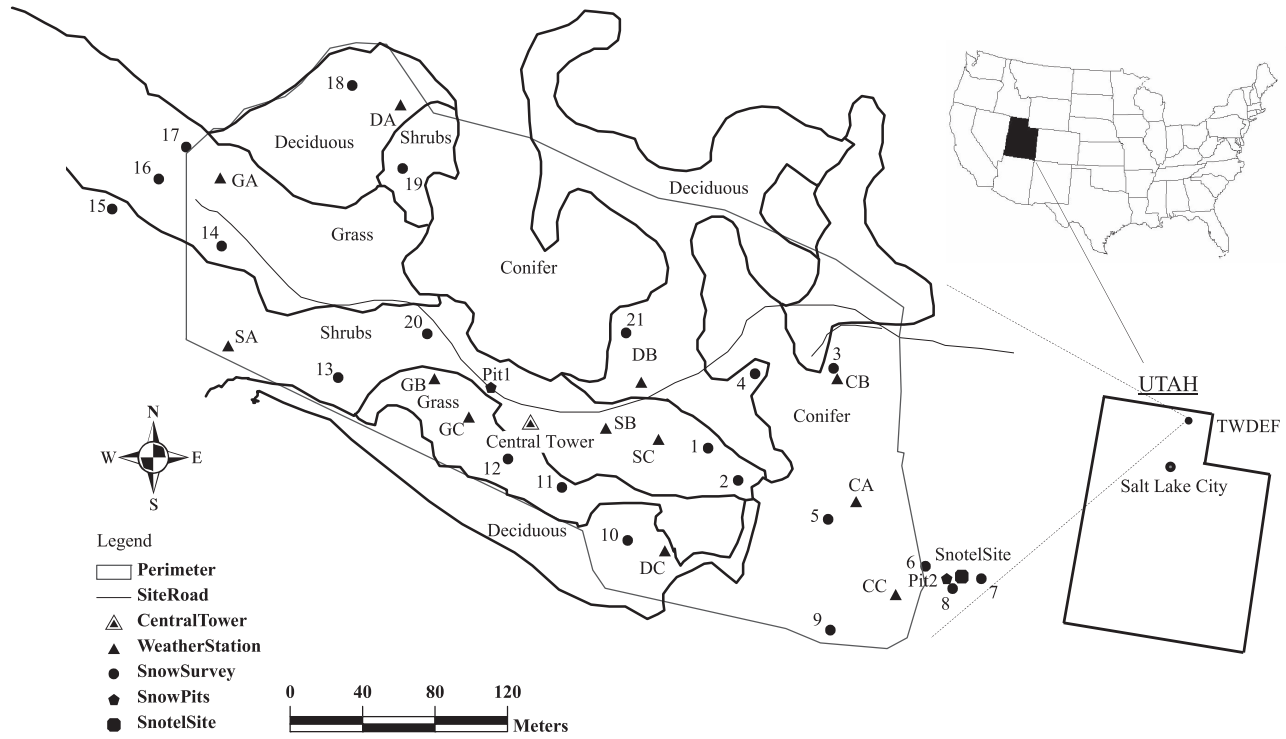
18
DA
Shrubs
17
Deciduous
16
GA
19
15
Deciduous
14
Grass
Conifer
21
20
SA
Shrubs
3
DB
13
GB
Pit1
4
CB
Grass
Conifer
GC
SB
Central Tower
N
W
E
S
SC
1
12
11
2
CA
5
Deciduous
10
DC
6
SnotelSite
Pit2
7
CC
8
9
UTAH
TWDEF
Salt Lake City
Legend
Perimeter
SiteRoad
CentralTower
WeatherStation
SnowSurvey
SnowPits
SnotelSite
0 40 80 120
Meters